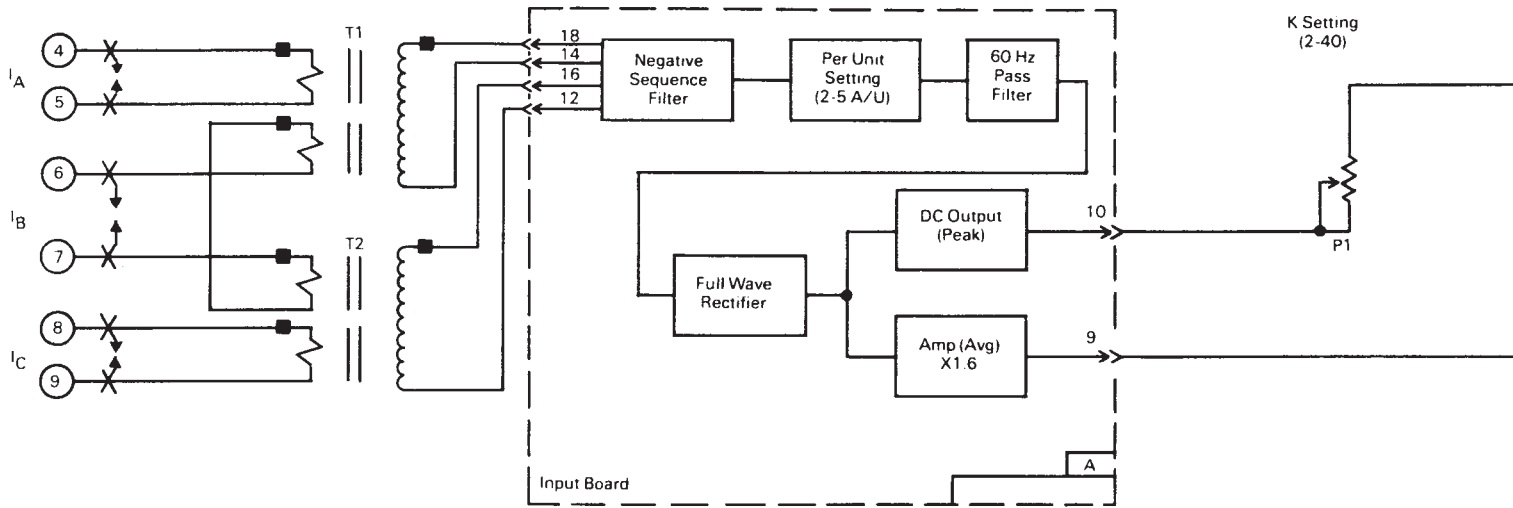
K Setting (2-40)

4

$I_A$

5

6

$I_B$

7

8

$I_C$

9

T1

T2

18

14

16

12

Negative Sequence Filter

Per Unit Setting (2-5 A/U)

60 Hz Pass Filter

DC Output (Peak)

10

P1

Full Wave Rectifier

Amp (Avg) X1.6

9

A

Input Board